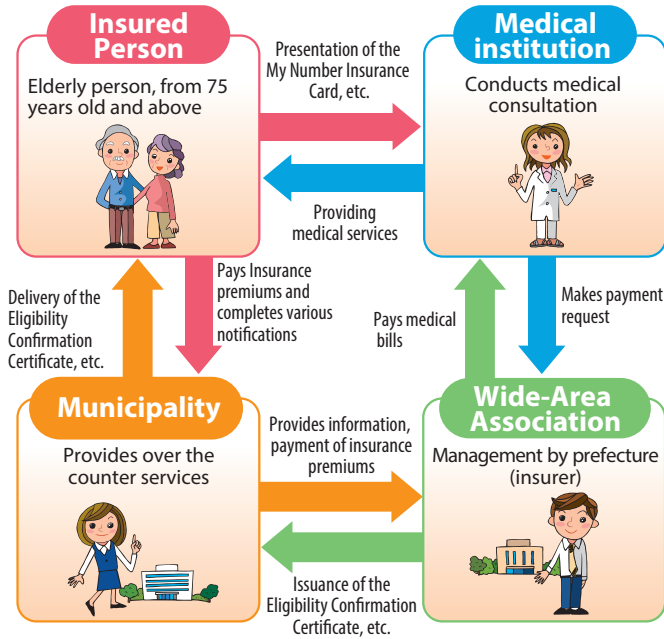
Insured Person

Elderly person, from 75 years old and above

Presentation of the My Number Insurance Card, etc.

Medical institution

Conducts medical consultation

Providing medical services

Delivery of the Eligibility Confirmation Certificate, etc.

Pays Insurance premiums and completes various notifications

Pays medical bills

Makes payment request

Municipality

Provides over the counter services

Provides information, payment of insurance premiums

Wide-Area Association

Management by prefecture (insurer)

Issuance of the Eligibility Confirmation Certificate, etc.